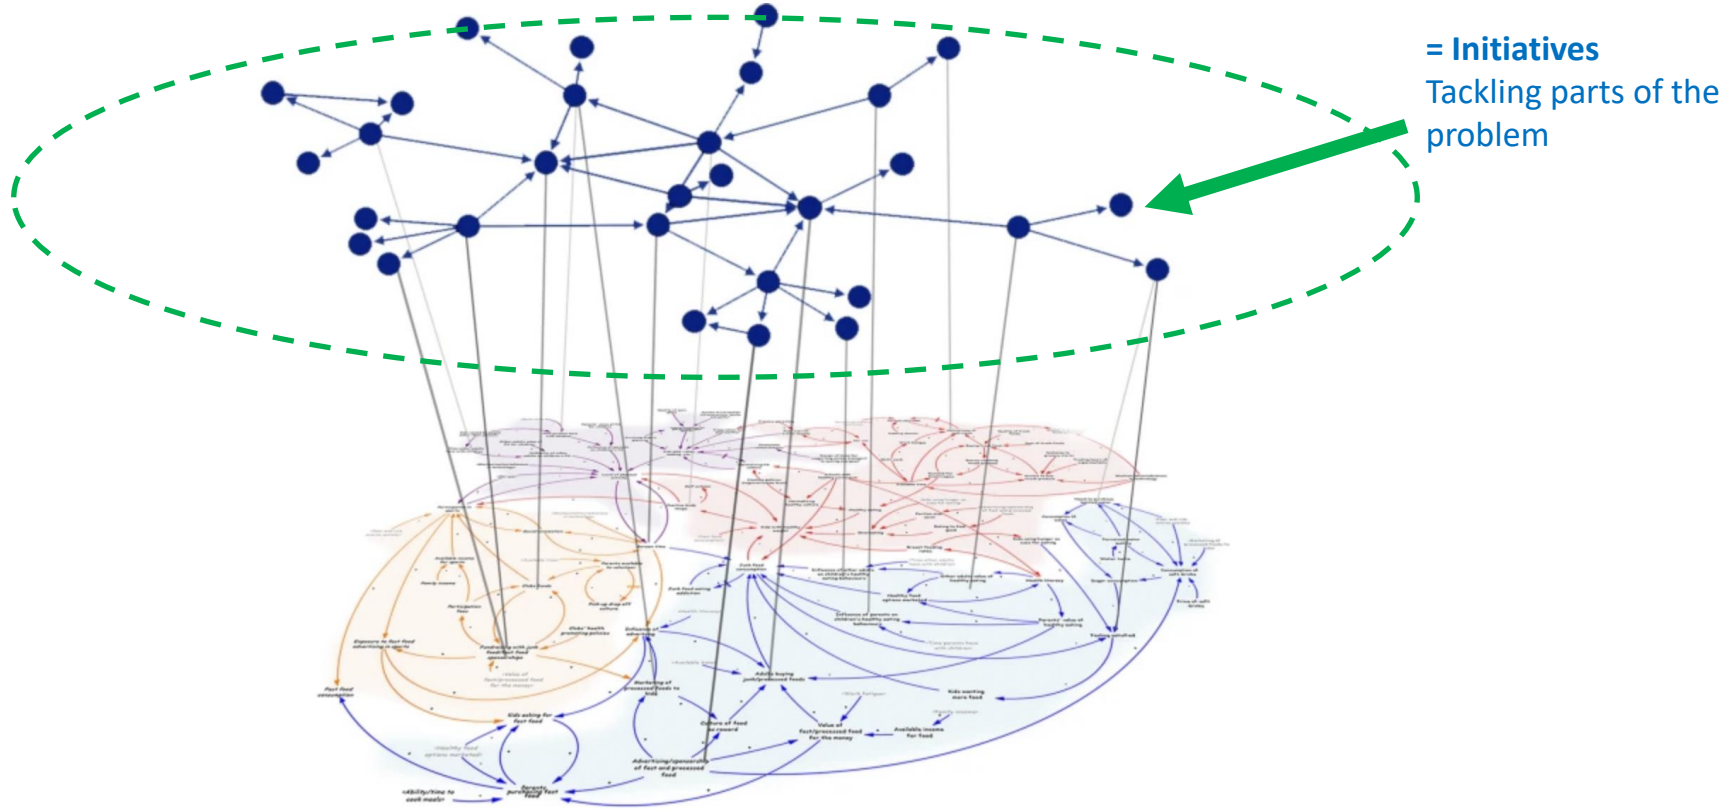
= Initiatives
Tackling parts of the problem

Fast food consumption

Kids asking for fast food

Parents purchasing fast food

Advertising/sponsorship of fast and processed food

Culture of food as reward

Value of fast/processed food for the money

Available income for food

Kids wanting more food

Adults buying junk/processed foods

Influence of advertising

Marketing of processed foods to kids

Junk food consumption

Junk food eating addiction

Healthy food options marketed

Parents' value of healthy eating

Trading satisfied

Sugar consumption

Consumption of soft drinks

Price of soft drinks

Exposure to fast food advertising in sports

Fundraising with junk food/fast food sponsorships

Participation fees

Family income

Kids' health promoting policies

Picking up/drop off culture

Screen time

Breast feeding rates

Nutrition

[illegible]